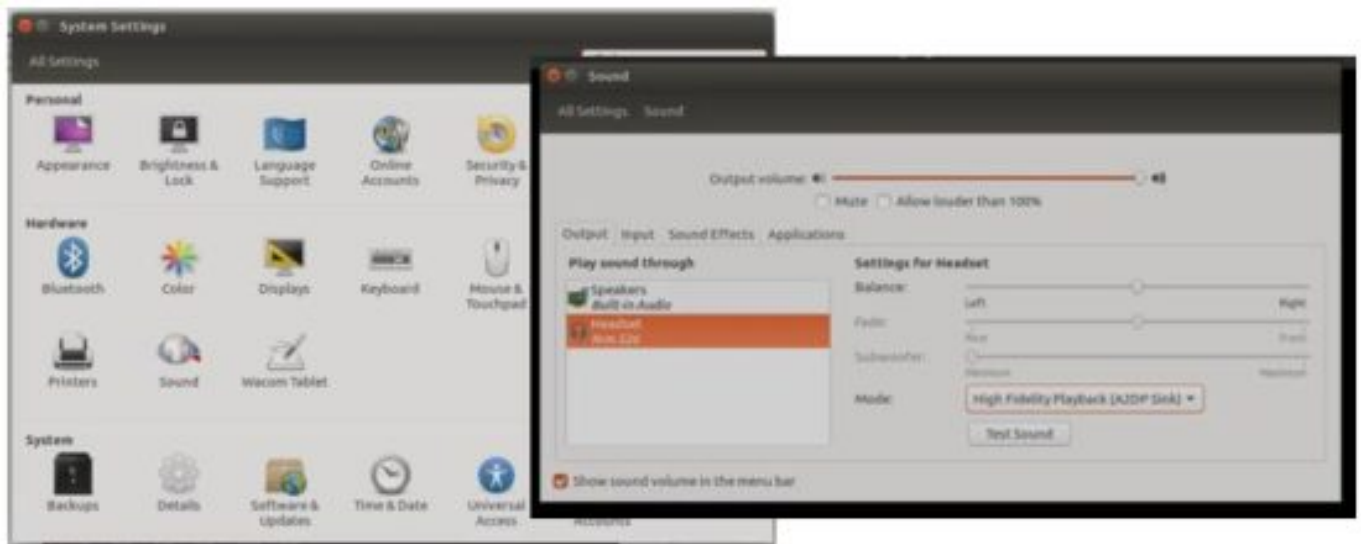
System Settings

All Settings

Personal

Appearance

Brightness & Lock

Language Support

Online Accounts

Security & Privacy

Hardware

Bluetooth

Color

Displays

Keyboard

Mouse & Touchpad

Printers

Sound

Wacom Tablet

System

Backups

Details

Software & Updates

Time & Date

Universal Access

Accounts

Sound

All Settings Sound

Output volume:

Mute Allow louder than 100%

Output Input Sound Effects Applications

Play sound through

Speakers
Built-in Audio

Headset
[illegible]

Settings for Headset

Balance:

Left Right

Fade:

Rear Front

Subwoofer:

Minimum Maximum

Mode: High Fidelity Playback (A2DP Sink)

Test Sound

Show sound volume in the menu bar